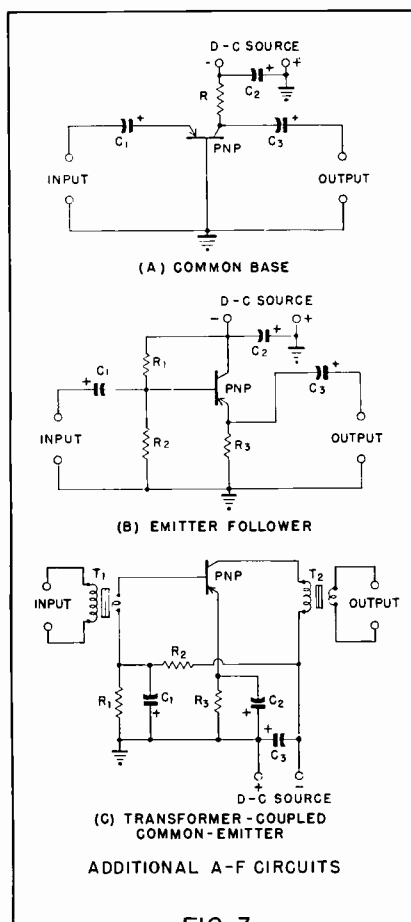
D-C SOURCE
-
+
R
$C_2$
+
$C_1$
+
PNP
$C_3$
+
INPUT
OUTPUT
(A) COMMON BASE

D-C SOURCE
-
+
$R_1$
$C_2$
+
+
$C_1$
PNP
$C_3$
+
INPUT
$R_2$
$R_3$
OUTPUT
(B) EMITTER FOLLOWER

$T_1$
PNP
$T_2$
INPUT
OUTPUT
$R_2$
$R_1$
$C_1$
+
$R_3$
+
$C_2$
+
$C_3$
+
-
D-C SOURCE
(C) TRANSFORMER-COUPLED COMMON-EMITTER

ADDITIONAL A-F CIRCUITS

FIG. 7